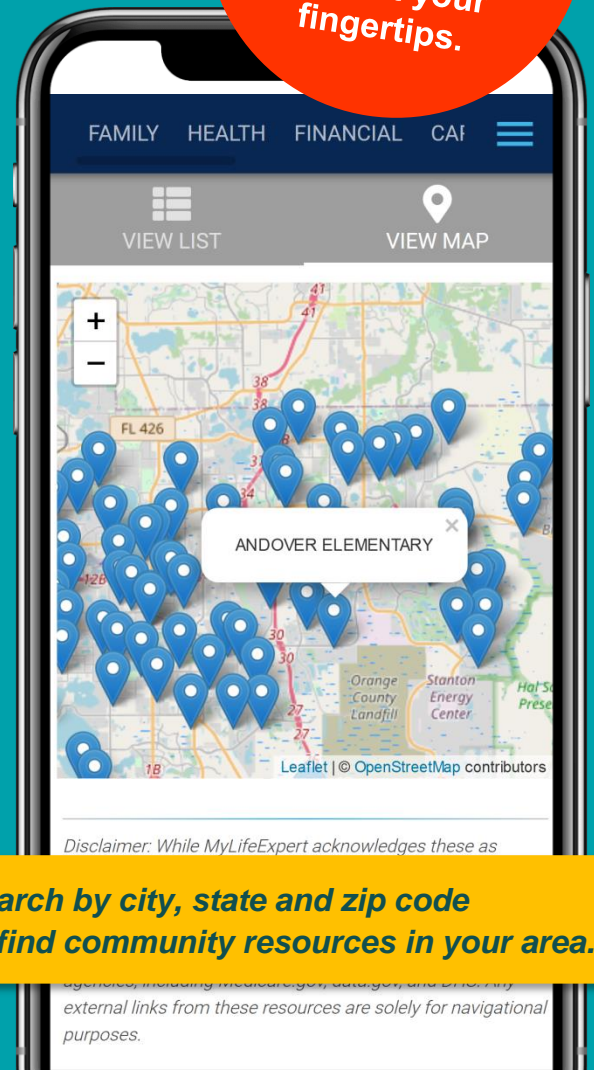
fingertips.

FAMILY HEALTH FINANCIAL CA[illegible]

VIEW LIST

VIEW MAP

+
−

FL 426

ANDOVER ELEMENTARY

×

Orange County Landfill

Stanton Energy Center

Leaflet | © OpenStreetMap contributors

Disclaimer: While MyLifeExpert acknowledges these as

arch by city, state and zip code
find community resources in your area.

external links from these resources are solely for navigational purposes.